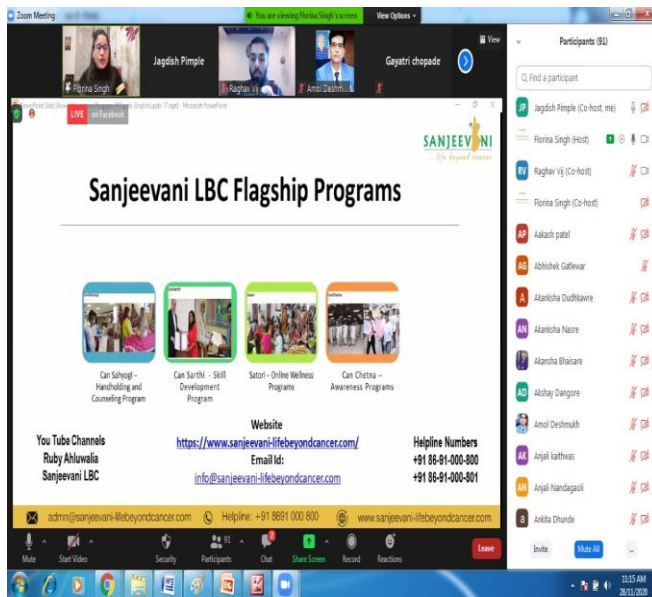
Zoom Meeting

You are viewing Florina Singh's screen

View Options

Florina Singh

Jagdish Pimple

Raghav Vij

Ambi Deshm...

Gayatri chopade

View

Participants (91)

Find a participant

Jagdish Pimple (Co-host, me)

Florina Singh (Host)

Raghav Vij (Co-host)

Florina Singh (Co-host)

Aakash patel

Abhishek Gatlewar

Akanksha Dudhkawre

Akanksha Nasre

Akansha Bhaisare

Akshay Dangore

Amol Deshmukh

Anjali kathwas

Anjali Nandagaoli

Ankita Dhunde

Invite

Mute All

...

LIVE on Facebook

SANJEEVANI
...life beyond cancer

Sanjeevani LBC Flagship Programs

Can Sahyogi – Handholding and Counseling Program

Can Sarthi - Skill Development Program

Satori – Online Wellness Programs

Can Chetna – Awareness Programs

You Tube Channels
Ruby Ahluwalia
Sanjeevani LBC

Website
https://www.sanjeevani-lifebeyondcancer.com/
Email Id:
info@sanjeevani-lifebeyondcancer.com

Helpline Numbers
+91 86-91-000-800
+91 86-91-000-801

admn@sanjeevani-lifebeyondcancer.com

Helpline: + 91 8691 000 800

www.sanjeevani-lifebeyondcancer.com

Mute

Start Video

Security

Participants 91

Chat

Share Screen

Record

Reactions

Leave

11:15 AM
28/11/2020